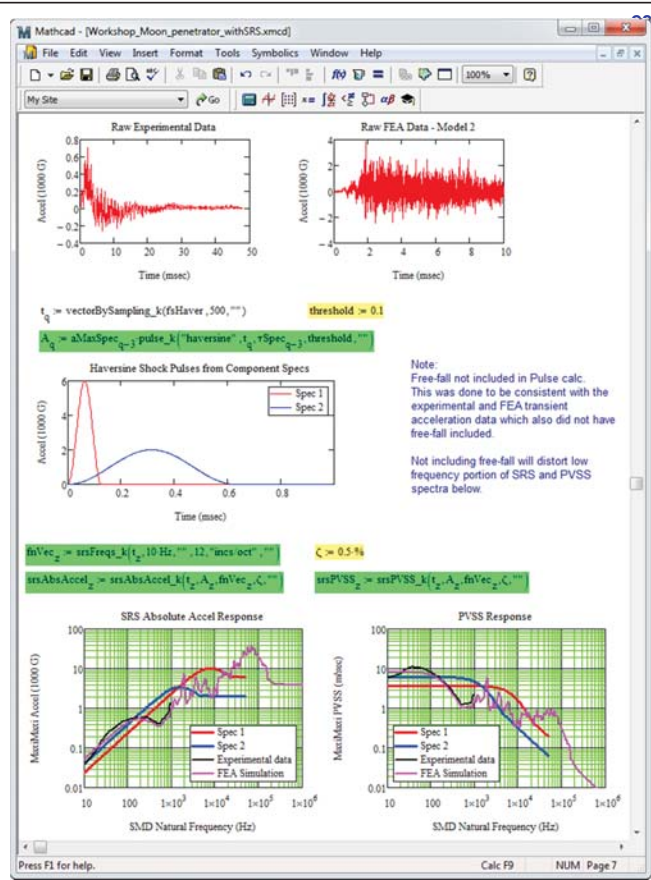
Mathcad - [Workshop_Moon_penetrator_withSRS.xmcd]

File Edit View Insert Format Tools Symbolics Window Help

100%

My Site

Go

Raw Experimental Data

Accel (1000 G)

0.8
0.6
0.4
0.2
0
−0.2
−0.4

0 10 20 30 40 50

Time (msec)

Raw FEA Data - Model 2

Accel (1000 G)

4
2
0
−2
−4

0 2 4 6 8 10

Time (msec)

$t_q := \text{vectorBySampling\_k}(\text{fsHaver}, 500, "")$

threshold := 0.1

$A_q := \text{aMaxSpec}_{q-3} \cdot \text{pulse\_k}("\text{haversine}", t_q, \tau\text{Spec}_{q-3}, \text{threshold}, "")$

Haversine Shock Pulses from Component Specs

Accel (1000 G)

6
4
2
0

0 0.2 0.4 0.6 0.8

Time (msec)

Spec 1
Spec 2

Note:
Free-fall not included in Pulse calc. This was done to be consistent with the experimental and FEA transient acceleration data which also did not have free-fall included.

Not including free-fall will distort low frequency portion of SRS and PVSS spectra below.

$\text{fnVec}_z := \text{srsFreqs\_k}(t_z, 10 \cdot \text{Hz}, "", 12, "\text{iacs/oct}", "")$

$\zeta := 0.5 \cdot \%$

$\text{srsAbsAccel}_z := \text{srsAbsAccel\_k}(t_z, A_z, \text{fnVec}_z, \zeta, "")$

$\text{srsPVSS}_z := \text{srsPVSS\_k}(t_z, A_z, \text{fnVec}_z, \zeta, "")$

SRS Absolute Accel Response

MaxiMaxi Accel (1000 G)

100
10
1
0.1
0.01

10 100 $1\times10^3$ $1\times10^4$ $1\times10^5$ $1\times10^6$

SMD Natural Frequency (Hz)

Spec 1
Spec 2
Experimental data
FEA Simulation

PVSS Response

MaxiMaxi PVSS (m/sec)

100
10
1
0.1
0.01

10 100 $1\times10^3$ $1\times10^4$ $1\times10^5$ $1\times10^6$

SMD Natural Frequency (Hz)

Spec 1
Spec 2
Experimental data
FEA Simulation

Press F1 for help.

Calc F9

NUM Page 7